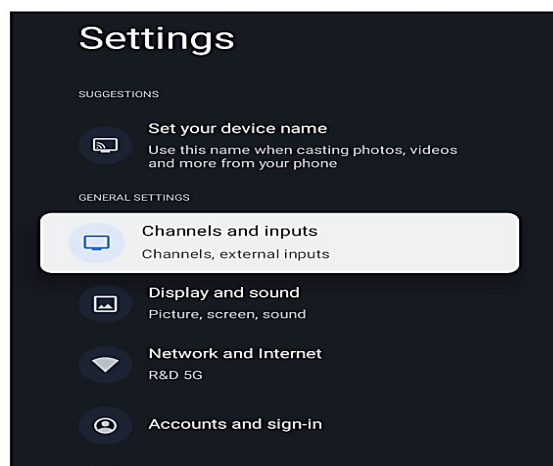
Settings

SUGGESTIONS

Set your device name
Use this name when casting photos, videos and more from your phone

GENERAL SETTINGS

Channels and inputs
Channels, external inputs

Display and sound
Picture, screen, sound

Network and Internet
R&D 5G

Accounts and sign-in